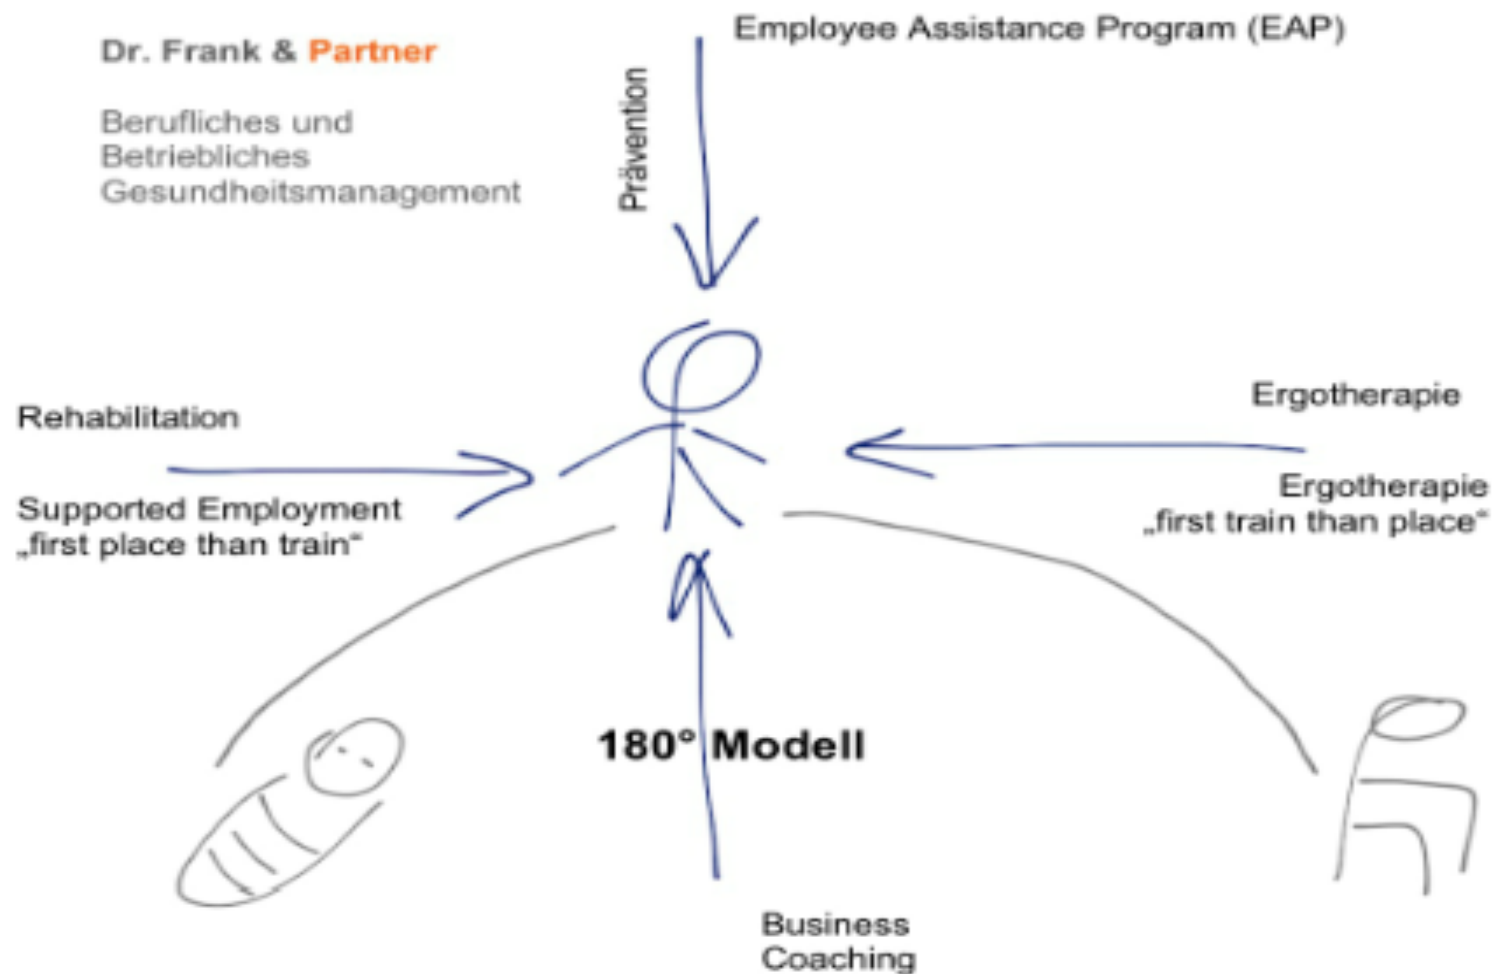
Dr. Frank & Partner

Berufliches und Betriebliches Gesundheitsmanagement

Prävention

Employee Assistance Program (EAP)

Rehabilitation

Supported Employment „first place than train“

Ergotherapie

Ergotherapie „first train than place“

180° Modell

Business Coaching